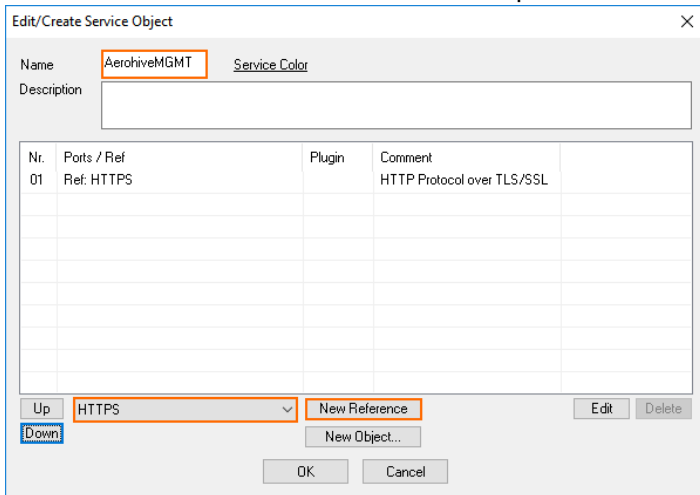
Edit/Create Service Object

Name AerohiveMGMT Service Color

Description

| Nr. | Ports / Ref | Plugin | Comment |
|---|---|---|---|
| 01 | Ref: HTTPS | | HTTP Protocol over TLS/SSL |

Up HTTPS New Reference Edit Delete

Down New Object...

OK Cancel